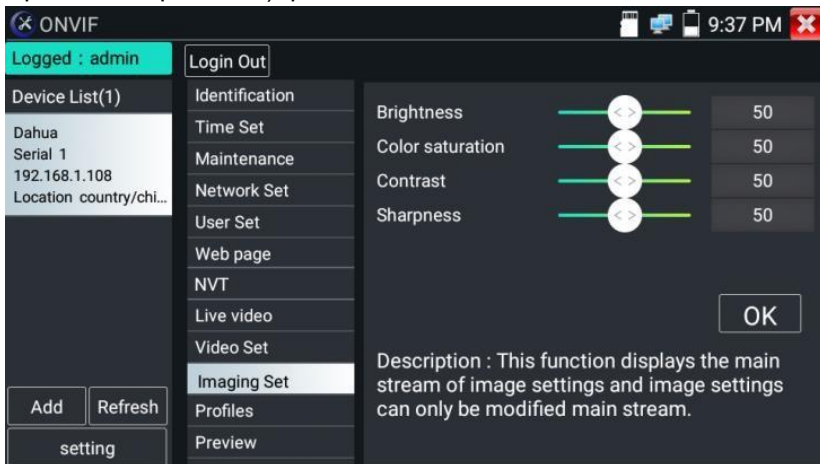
ONVIF
9:37 PM

Logged : admin
Login Out
Device List(1)
Dahua
Serial 1
192.168.1.108
Location country/chi...

Identification
Time Set
Maintenance
Network Set
User Set
Web page
NVT
Live video
Video Set
Imaging Set
Profiles
Preview

| | |
|---|---|
| Brightness | 50 |
| Color saturation | 50 |
| Contrast | 50 |
| Sharpness | 50 |

OK

Description : This function displays the main stream of image settings and image settings can only be modified main stream.

Add
Refresh
setting